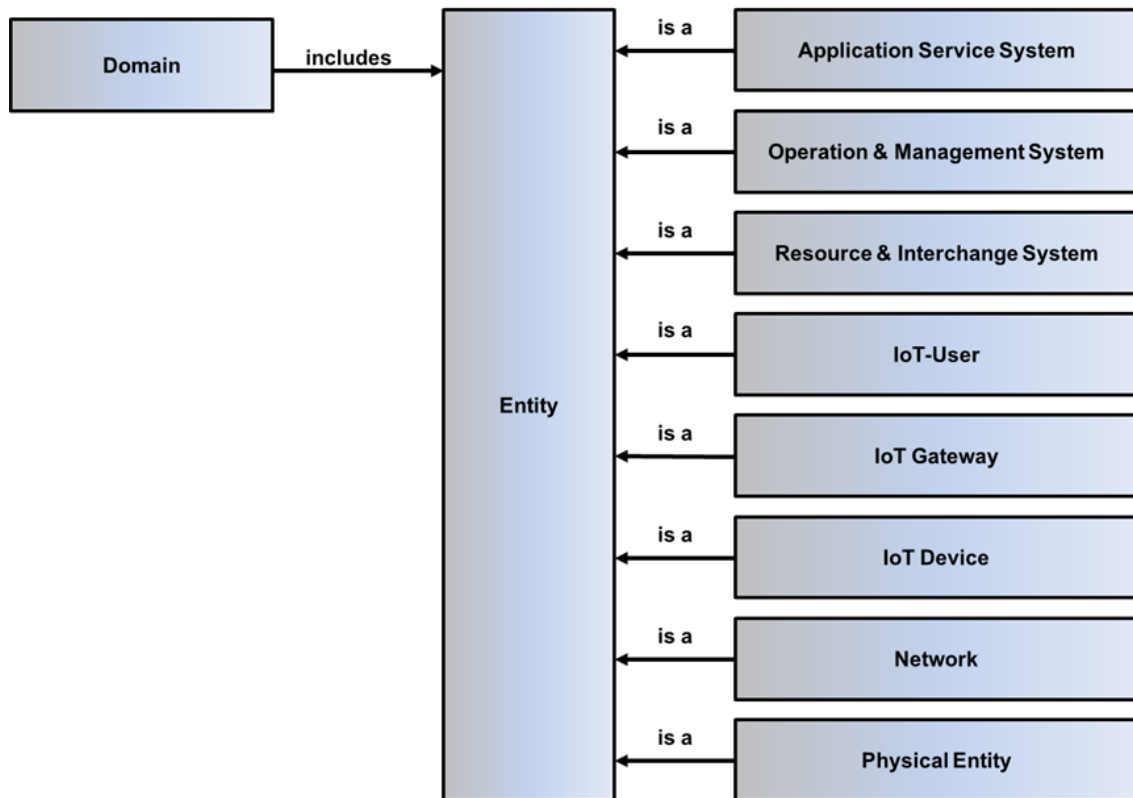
Domain

includes

Entity

is a

Application Service System

is a

Operation & Management System

is a

Resource & Interchange System

is a

IoT-User

is a

IoT Gateway

is a

IoT Device

is a

Network

is a

Physical Entity